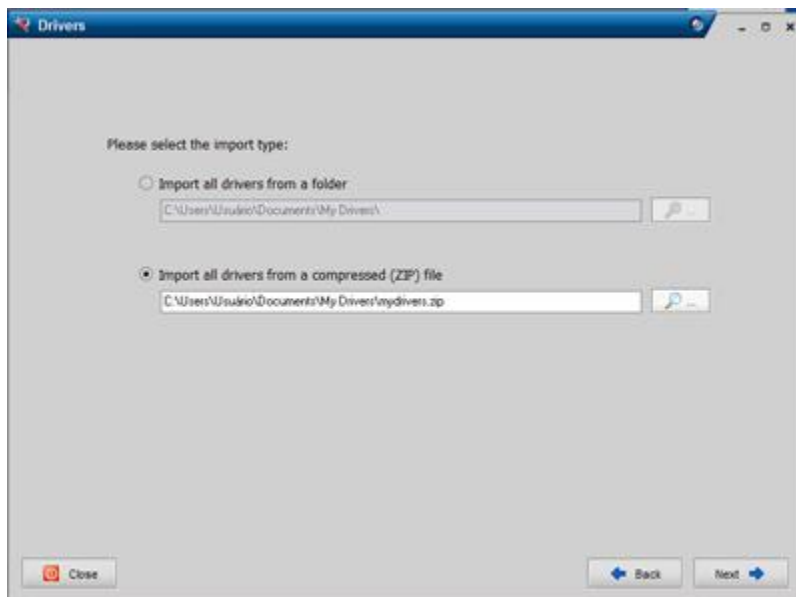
Drivers

Please select the import type:

Import all drivers from a folder

C:\Users\Usuário\Documents\My Drivers\

Import all drivers from a compressed (ZIP) file

C:\Users\Usuário\Documents\My Drivers\mydrivers.zip

Close

Back

Next